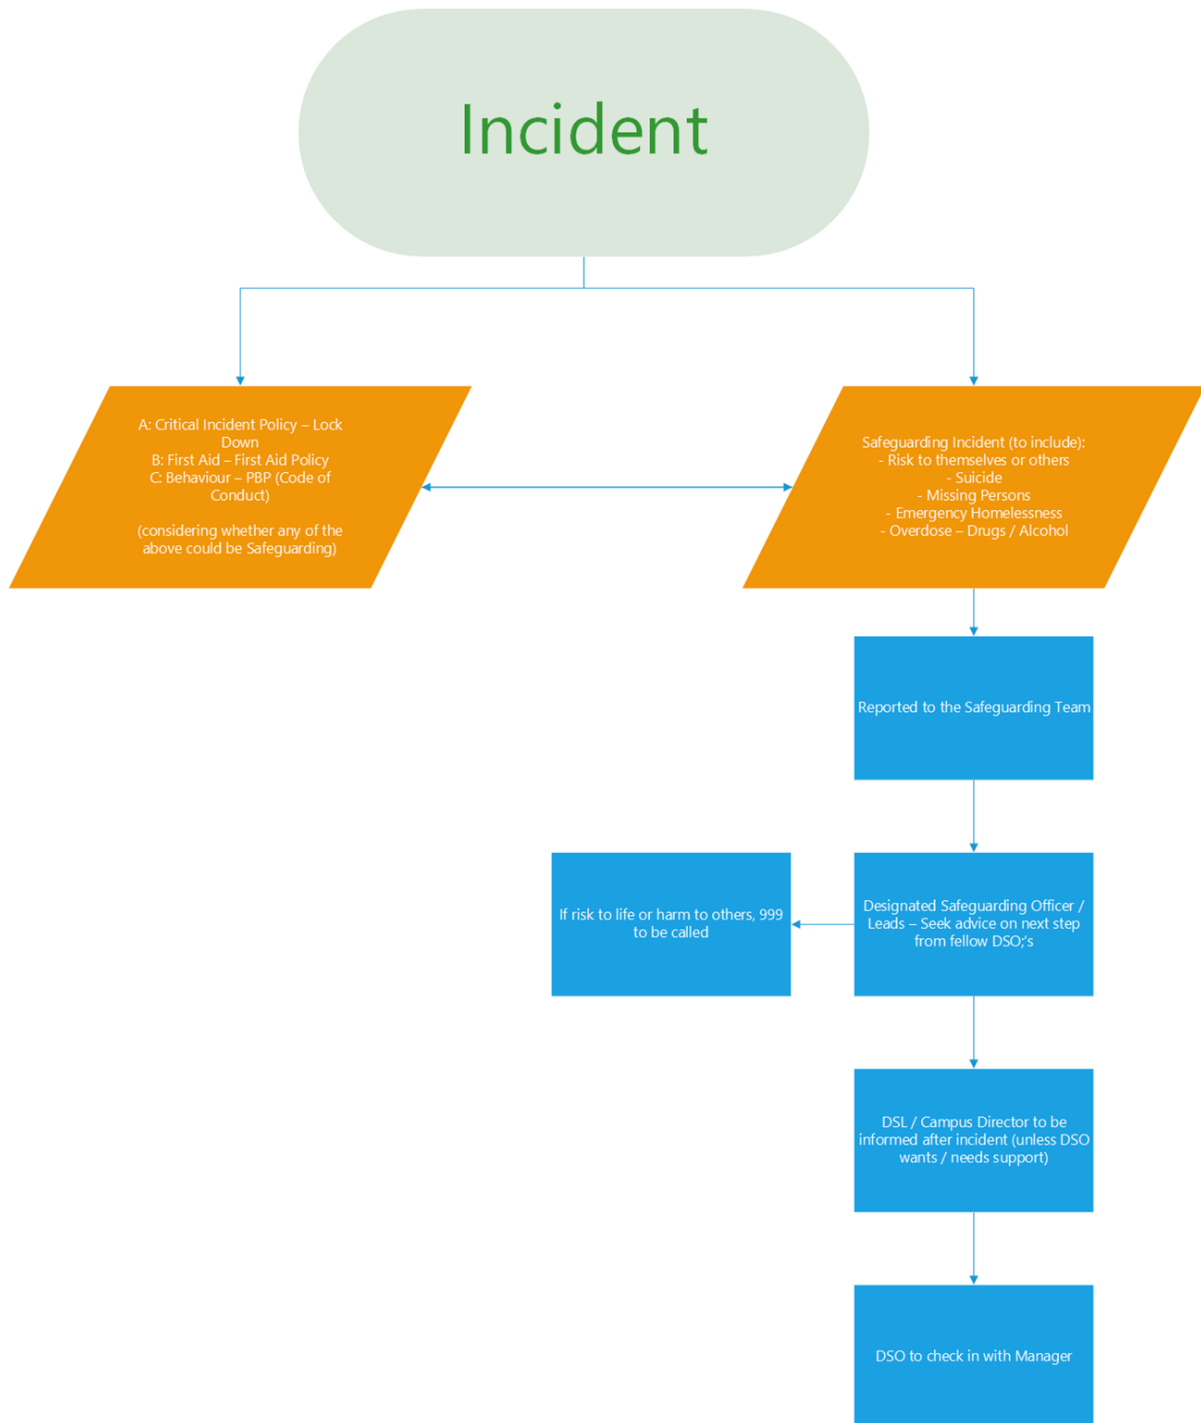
Incident

A: Critical Incident Policy – Lock Down
B: First Aid – First Aid Policy
C: Behaviour – PBP (Code of Conduct)

(considering whether any of the above could be Safeguarding)

Safeguarding Incident (to include):
- Risk to themselves or others
- Suicide
- Missing Persons
- Emergency Homelessness
- Overdose – Drugs / Alcohol

Reported to the Safeguarding Team

If risk to life or harm to others, 999 to be called

Designated Safeguarding Officer / Leads – Seek advice on next step from fellow DSO;'s

DSL / Campus Director to be informed after incident (unless DSO wants / needs support)

DSO to check in with Manager